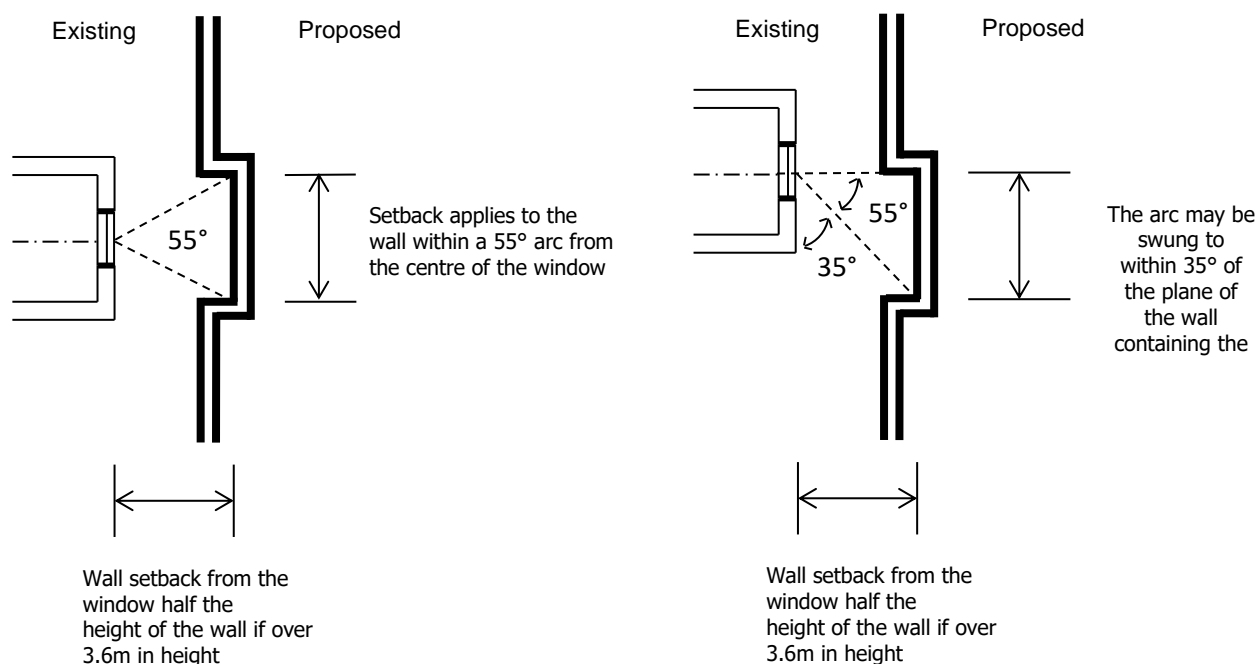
Existing

Proposed

55°

Setback applies to the wall within a 55° arc from the centre of the window

Wall setback from the window half the height of the wall if over 3.6m in height

Existing

Proposed

55°

35°

The arc may be swung to within 35° of the plane of the wall containing the

Wall setback from the window half the height of the wall if over 3.6m in height